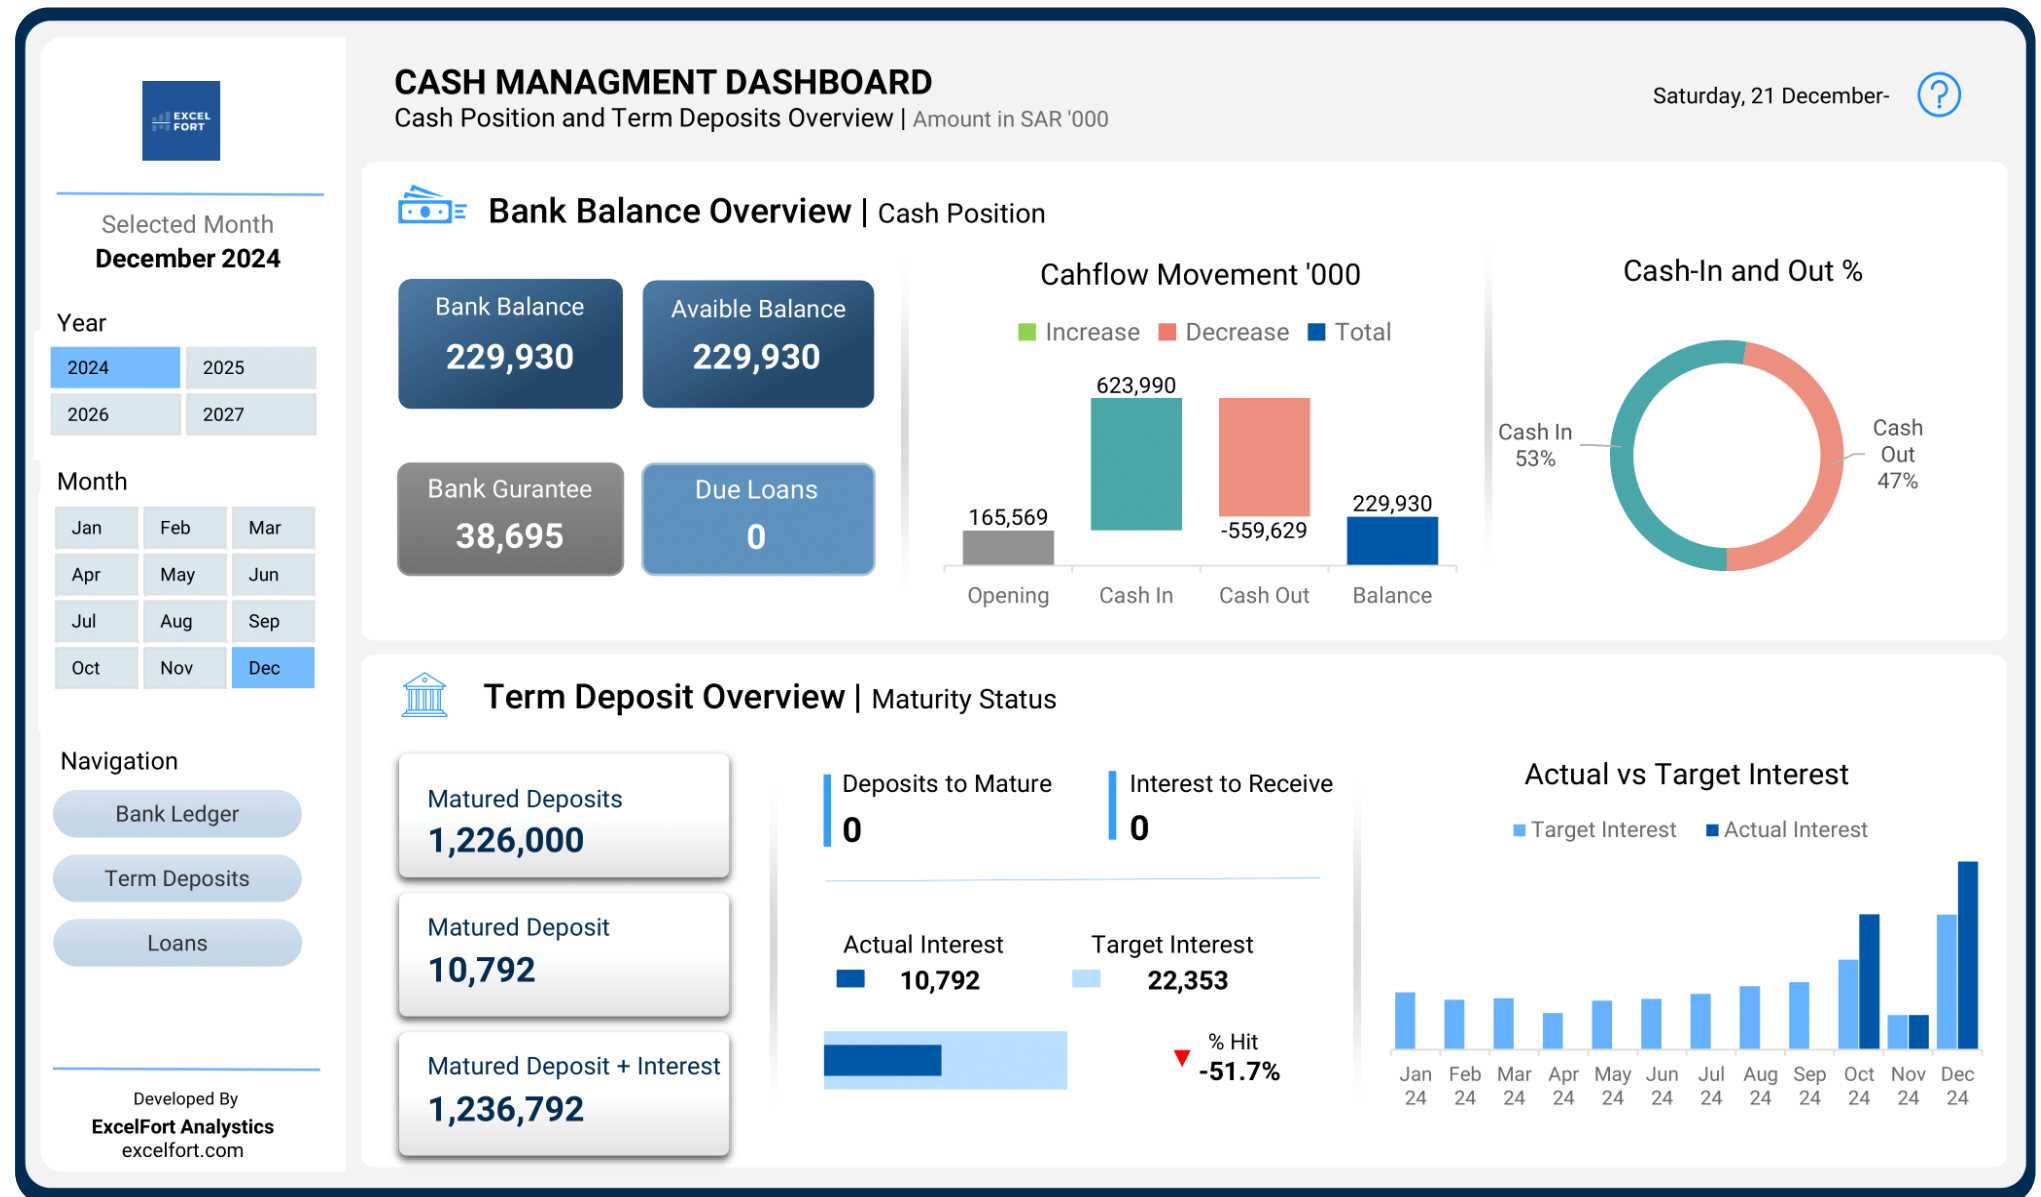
EXCEL FORT

Selected Month
December 2024

Year
| 2024 | 2025 |
|---|---|
| 2026 | 2027 |

Month
| Jan | Feb | Mar |
|---|---|---|
| Apr | May | Jun |
| Jul | Aug | Sep |
| Oct | Nov | Dec |

Navigation
Bank Ledger
Term Deposits
Loans

Developed By
ExcelFort Analystics
excelfort.com

CASH MANAGMENT DASHBOARD
Cash Position and Term Deposits Overview | Amount in SAR '000

Saturday, 21 December-

Bank Balance Overview | Cash Position

Bank Balance
229,930

Avaible Balance
229,930

Bank Gurantee
38,695

Due Loans
0

Cahflow Movement '000
Increase Decrease Total
165,569
623,990
-559,629
229,930
Opening Cash In Cash Out Balance

Cash-In and Out %
Cash In
53%
Cash Out
47%

Term Deposit Overview | Maturity Status

Matured Deposits
1,226,000

Matured Deposit
10,792

Matured Deposit + Interest
1,236,792

Deposits to Mature
0

Interest to Receive
0

Actual Interest
10,792

Target Interest
22,353

% Hit
-51.7%

Actual vs Target Interest
Target Interest Actual Interest
Jan 24 Feb 24 Mar 24 Apr 24 May 24 Jun 24 Jul 24 Aug 24 Sep 24 Oct 24 Nov 24 Dec 24